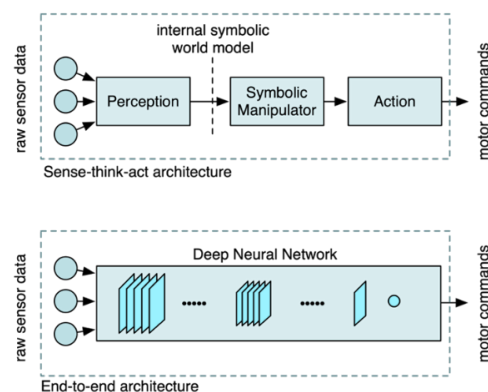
raw sensor data

internal symbolic world model

Perception

Symbolic Manipulator

Action

motor commands

Sense-think-act architecture

raw sensor data

Deep Neural Network

motor commands

End-to-end architecture